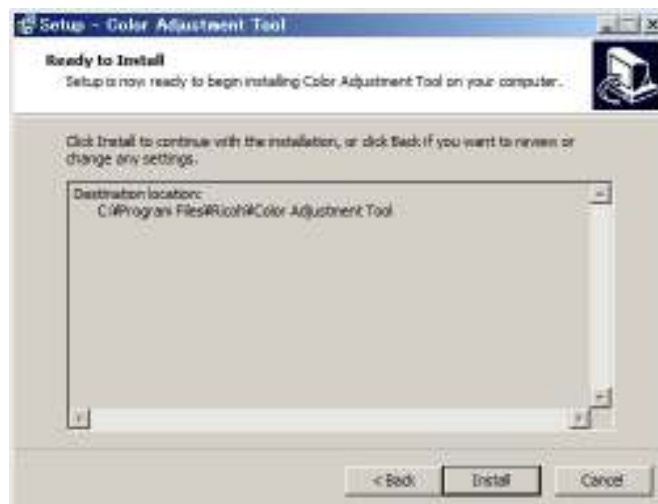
Setup - Color Adjustment Tool

Ready to Install
Setup is now ready to begin installing Color Adjustment Tool on your computer.

Click Install to continue with the installation, or click Back if you want to review or change any settings.

Destination location:
C:¥Program Files¥Ricoh¥Color Adjustment Tool

< Back
Install
Cancel